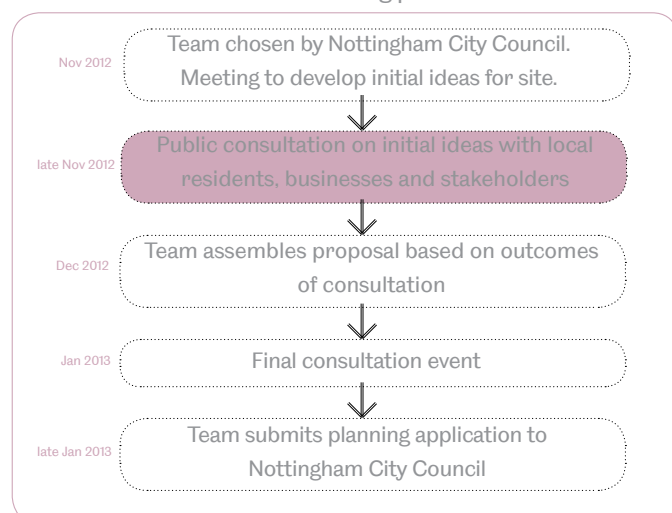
Nov 2012
Team chosen by Nottingham City Council. Meeting to develop initial ideas for site.

late Nov 2012
Public consultation on initial ideas with local residents, businesses and stakeholders

Dec 2012
Team assembles proposal based on outcomes of consultation

Jan 2013
Final consultation event

late Jan 2013
Team submits planning application to Nottingham City Council